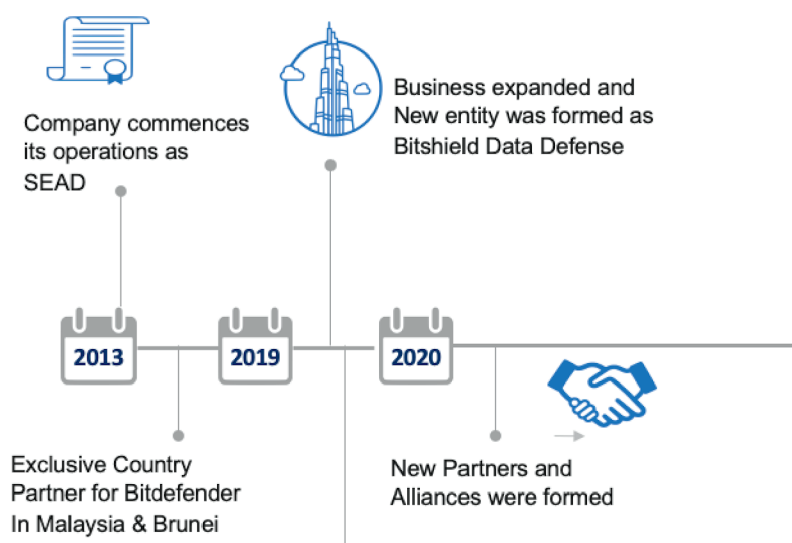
Company commences its operations as SEAD

Business expanded and New entity was formed as Bitshield Data Defense

2013

2019

2020

Exclusive Country Partner for Bitdefender In Malaysia & Brunei

New Partners and Alliances were formed